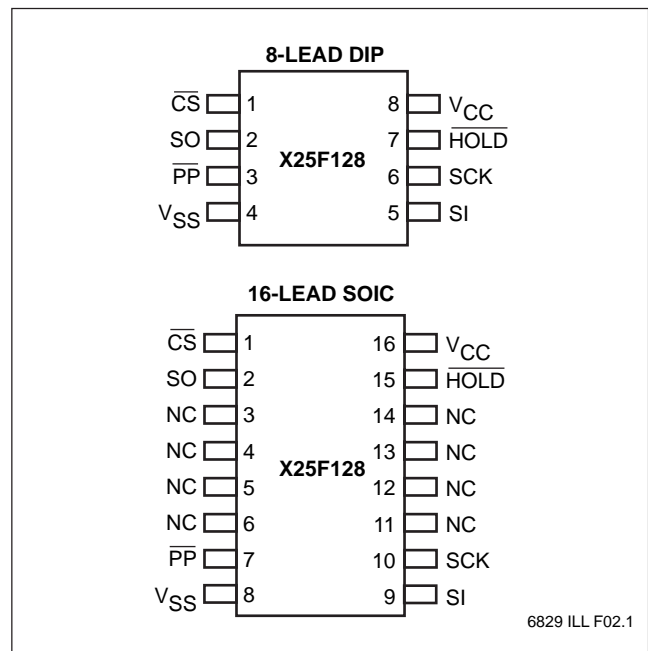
8-LEAD DIP

$\overline{CS}$ 1
SO 2
$\overline{PP}$ 3
$V_{SS}$ 4

X25F128

8 $V_{CC}$
7 $\overline{HOLD}$
6 SCK
5 SI

16-LEAD SOIC

$\overline{CS}$ 1
SO 2
NC 3
NC 4
NC 5
NC 6
$\overline{PP}$ 7
$V_{SS}$ 8

X25F128

16 $V_{CC}$
15 $\overline{HOLD}$
14 NC
13 NC
12 NC
11 NC
10 SCK
9 SI

6829 ILL F02.1